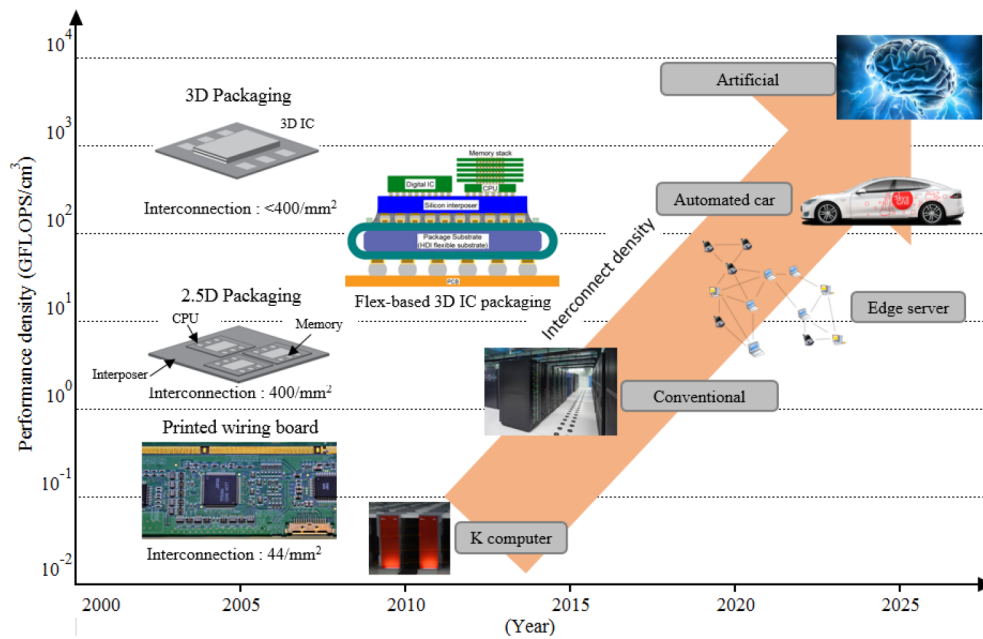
Performance density (GFLOPS/cm$^3$)

$10^4$

$10^3$

$10^2$

$10^1$

$10^0$

$10^{-1}$

$10^{-2}$

3D Packaging

3D IC

Interconnection : <400/mm$^2$

Memory stack

Digital IC

CPU

Silicon interposer

Package Substrate (HDI flexible substrate)

PCB

Flex-based 3D IC packaging

2.5D Packaging

CPU

Memory

Interposer

Interconnection : 400/mm$^2$

Printed wiring board

Interconnection : 44/mm$^2$

Artificial

Automated car

Interconnect density

Edge server

Conventional

K computer

2000

2005

2010

2015

2020

2025

(Year)